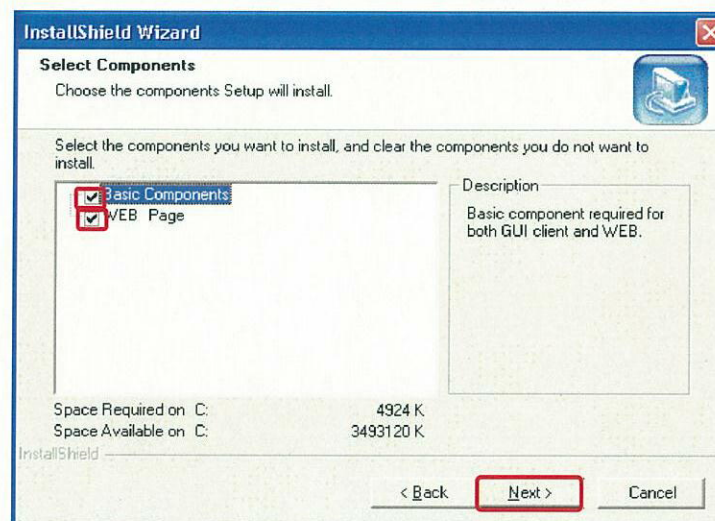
InstallShield Wizard

Select Components

Choose the components Setup will install.

Select the components you want to install, and clear the components you do not want to install.

Basic Components
WEB Page

Description

Basic component required for both GUI client and WEB.

Space Required on C: 4924 K
Space Available on C: 3493120 K

InstallShield

< Back
Next >
Cancel